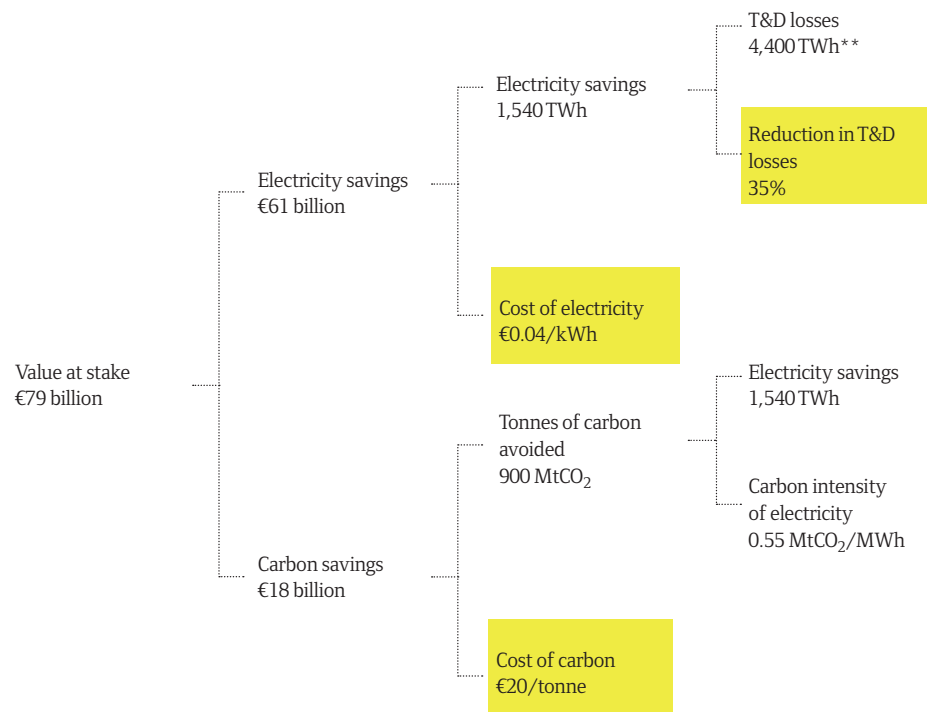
Value at stake
€79 billion

Electricity savings
€61 billion

Electricity savings
1,540 TWh

T&D losses
4,400 TWh**

Reduction in T&D losses
35%

Cost of electricity
€0.04/kWh

Carbon savings
€18 billion

Tonnes of carbon avoided
900 $MtCO_2$

Electricity savings
1,540 TWh

Carbon intensity of electricity
0.55 $MtCO_2$/MWh

Cost of carbon
€20/tonne